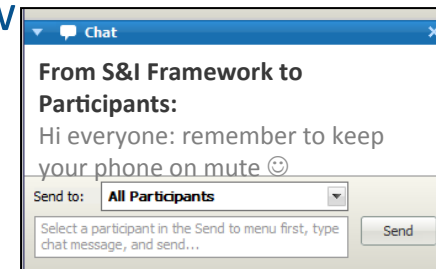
V
Chat
From S&I Framework to Participants:
Hi everyone: remember to keep your phone on mute ☺
Send to: All Participants
Select a participant in the Send to menu first, type chat message, and send...
Send